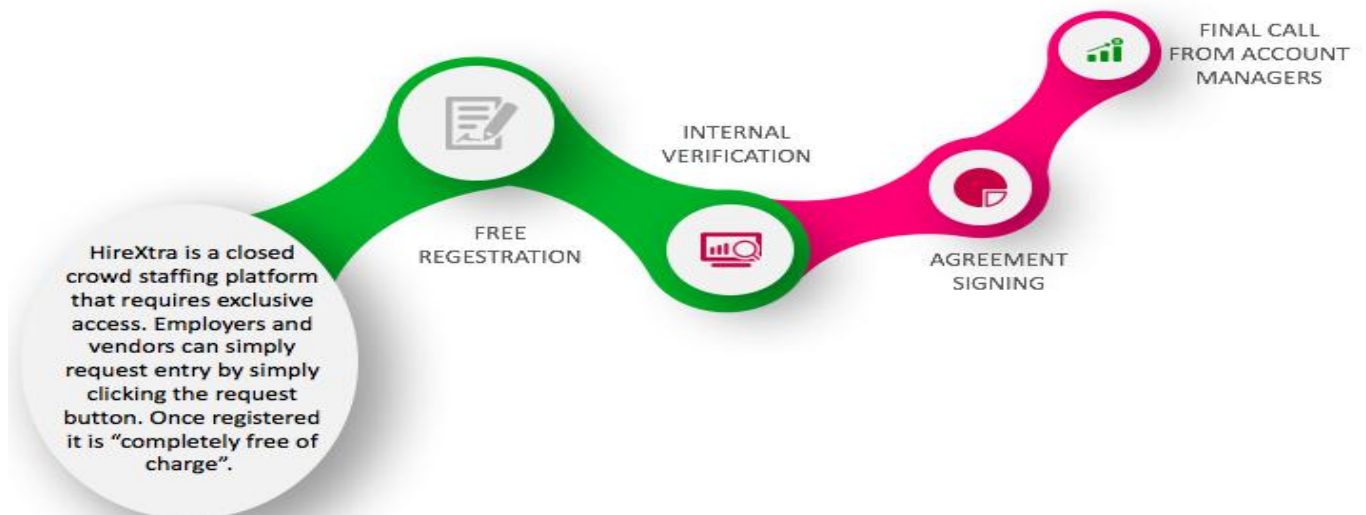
HireXtra is a closed crowd staffing platform that requires exclusive access. Employers and vendors can simply request entry by simply clicking the request button. Once registered it is "completely free of charge".

FREE REGESTRATION

INTERNAL VERIFICATION

AGREEMENT SIGNING

FINAL CALL FROM ACCOUNT MANAGERS